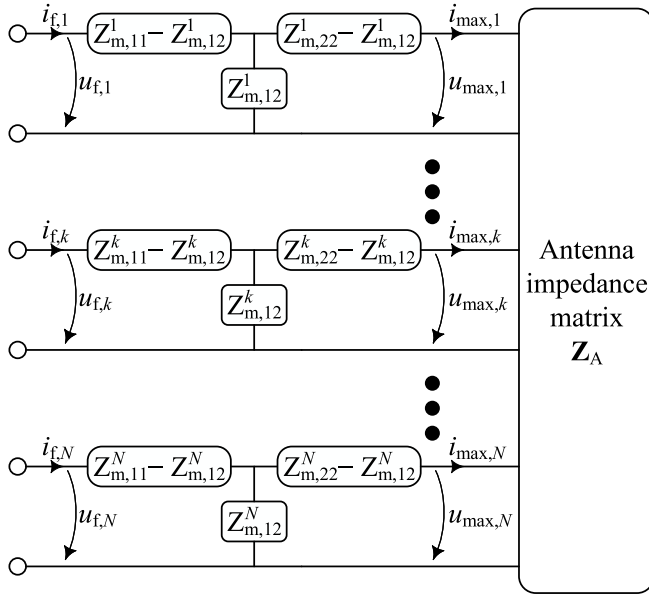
$i_{\mathrm{f},1}$
$Z^1_{\mathrm{m},11} - Z^1_{\mathrm{m},12}$
$Z^1_{\mathrm{m},22} - Z^1_{\mathrm{m},12}$
$i_{\mathrm{max},1}$
$u_{\mathrm{f},1}$
$Z^1_{\mathrm{m},12}$
$u_{\mathrm{max},1}$

$i_{\mathrm{f},k}$
$Z^k_{\mathrm{m},11} - Z^k_{\mathrm{m},12}$
$Z^k_{\mathrm{m},22} - Z^k_{\mathrm{m},12}$
$i_{\mathrm{max},k}$
$u_{\mathrm{f},k}$
$Z^k_{\mathrm{m},12}$
$u_{\mathrm{max},k}$

Antenna impedance matrix $\mathbf{Z}_{\mathrm{A}}$

$i_{\mathrm{f},N}$
$Z^N_{\mathrm{m},11} - Z^N_{\mathrm{m},12}$
$Z^N_{\mathrm{m},22} - Z^N_{\mathrm{m},12}$
$i_{\mathrm{max},N}$
$u_{\mathrm{f},N}$
$Z^N_{\mathrm{m},12}$
$u_{\mathrm{max},N}$